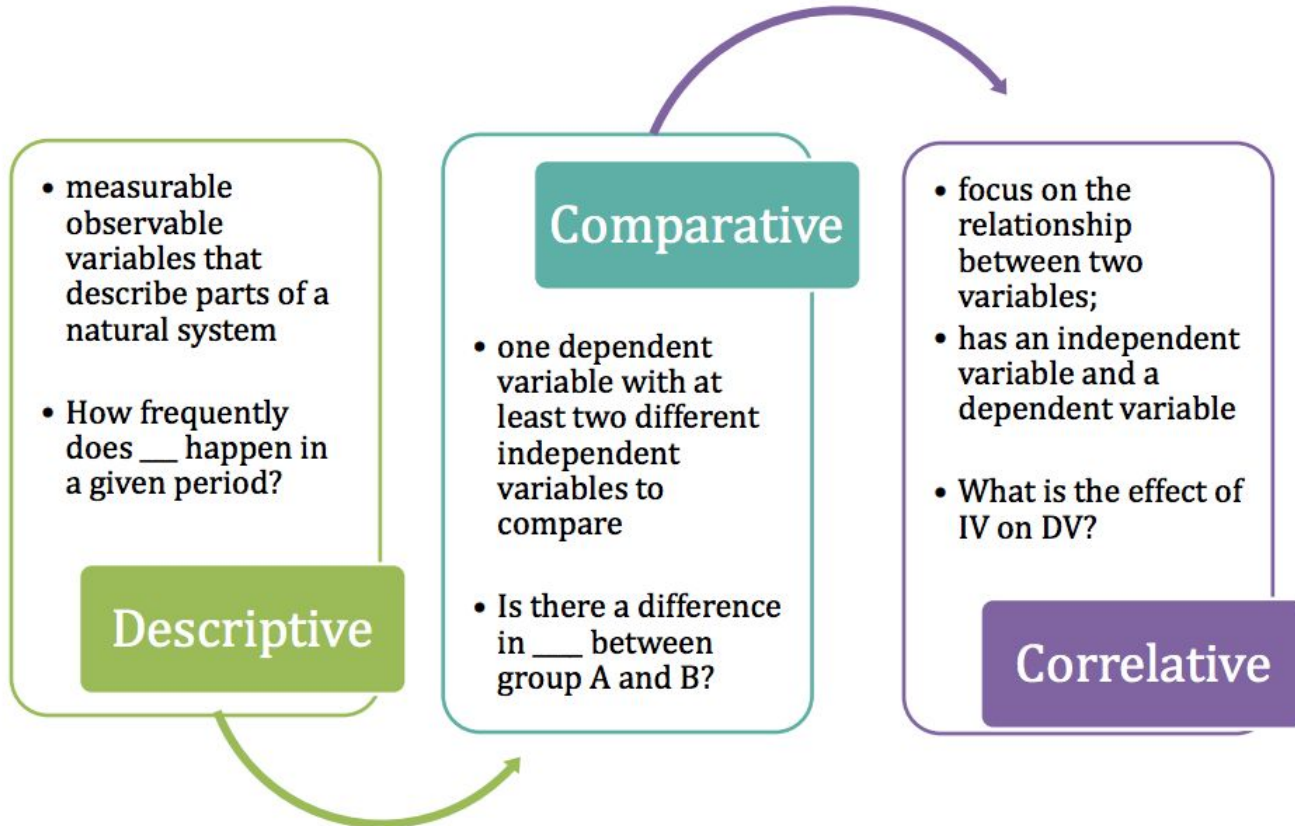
• measurable observable variables that describe parts of a natural system

• How frequently does ___ happen in a given period?

Descriptive

Comparative

• one dependent variable with at least two different independent variables to compare

• Is there a difference in ___ between group A and B?

• focus on the relationship between two variables;

• has an independent variable and a dependent variable

• What is the effect of IV on DV?

Correlative